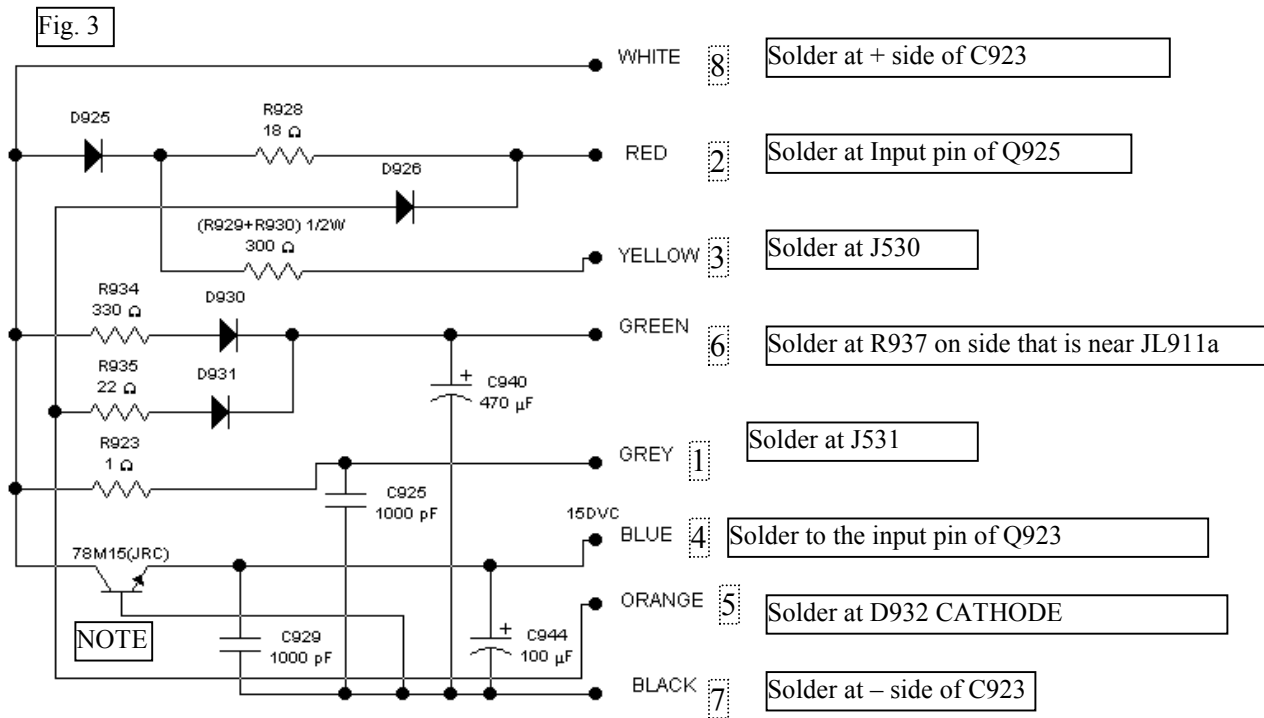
Fig. 3

D925

R928
18 Ω

D926

(R929+R930) 1/2W
300 Ω

R934
330 Ω

D930

R935
22 Ω

D931

C940
470 µF

R923
1 Ω

C925
1000 pF

78M15(JRC)

NOTE

C929
1000 pF

C944
100 µF

15DVC

WHITE 8 Solder at + side of C923

RED 2 Solder at Input pin of Q925

YELLOW 3 Solder at J530

GREEN 6 Solder at R937 on side that is near JL911a

GREY 1 Solder at J531

BLUE 4 Solder to the input pin of Q923

ORANGE 5 Solder at D932 CATHODE

BLACK 7 Solder at – side of C923